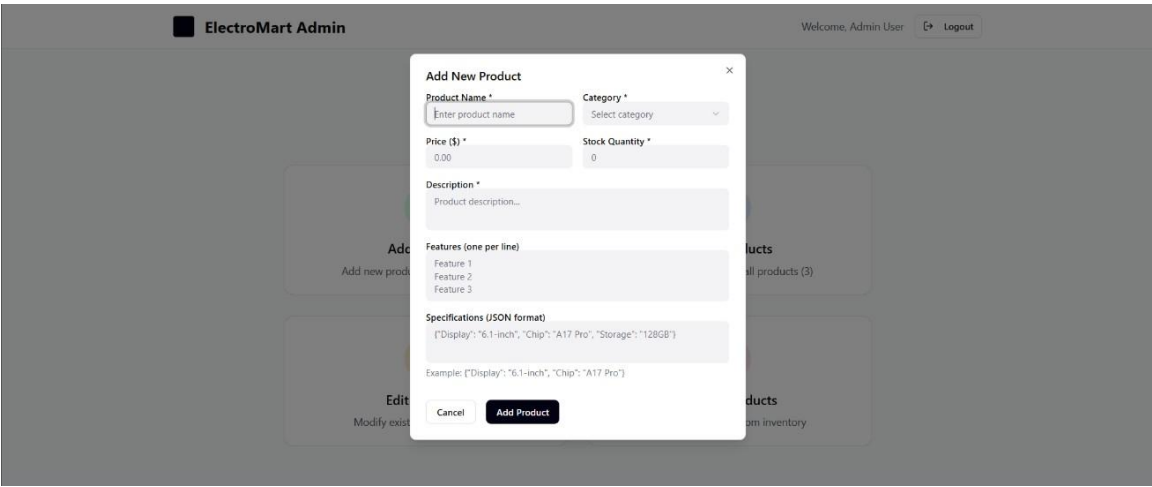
ElectroMart Admin

Welcome, Admin User Logout

Add New Product

×

Product Name *
Enter product name

Category *
Select category

Price ($) *
0.00

Stock Quantity *
0

Description *
Product description...

Features (one per line)
Feature 1
Feature 2
Feature 3

Specifications (JSON format)
{"Display": "6.1-inch", "Chip": "A17 Pro", "Storage": "128GB"}

Example: {"Display": "6.1-inch", "Chip": "A17 Pro"}

Cancel Add Product

Add
Add new produ

lucts
all products (3)

Edit
Modify exist

ducts
om inventory